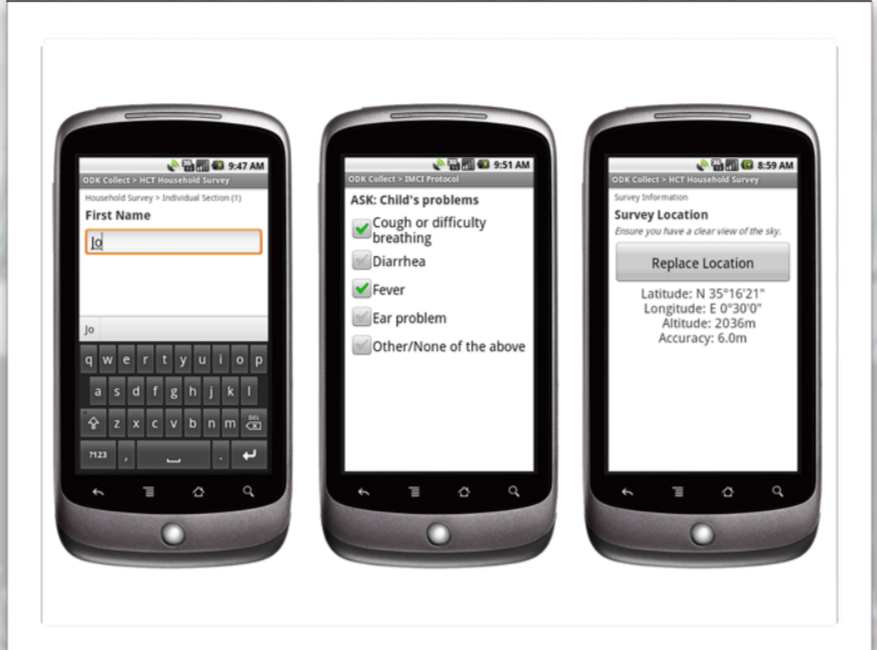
9:47 AM
ODK Collect > HCT Household Survey
Household Survey > Individual Section (1)
First Name
Jo
Jo
q w e r t y u i o p
a s d f g h j k l
z x c v b n m DEL
?123 , .

9:51 AM
ODK Collect > IMCI Protocol
ASK: Child's problems
Cough or difficulty breathing
Diarrhea
Fever
Ear problem
Other/None of the above

8:59 AM
ODK Collect > HCT Household Survey
Survey Information
Survey Location
Ensure you have a clear view of the sky.
Replace Location
Latitude: N 35°16'21"
Longitude: E 0°30'0"
Altitude: 2036m
Accuracy: 6.0m